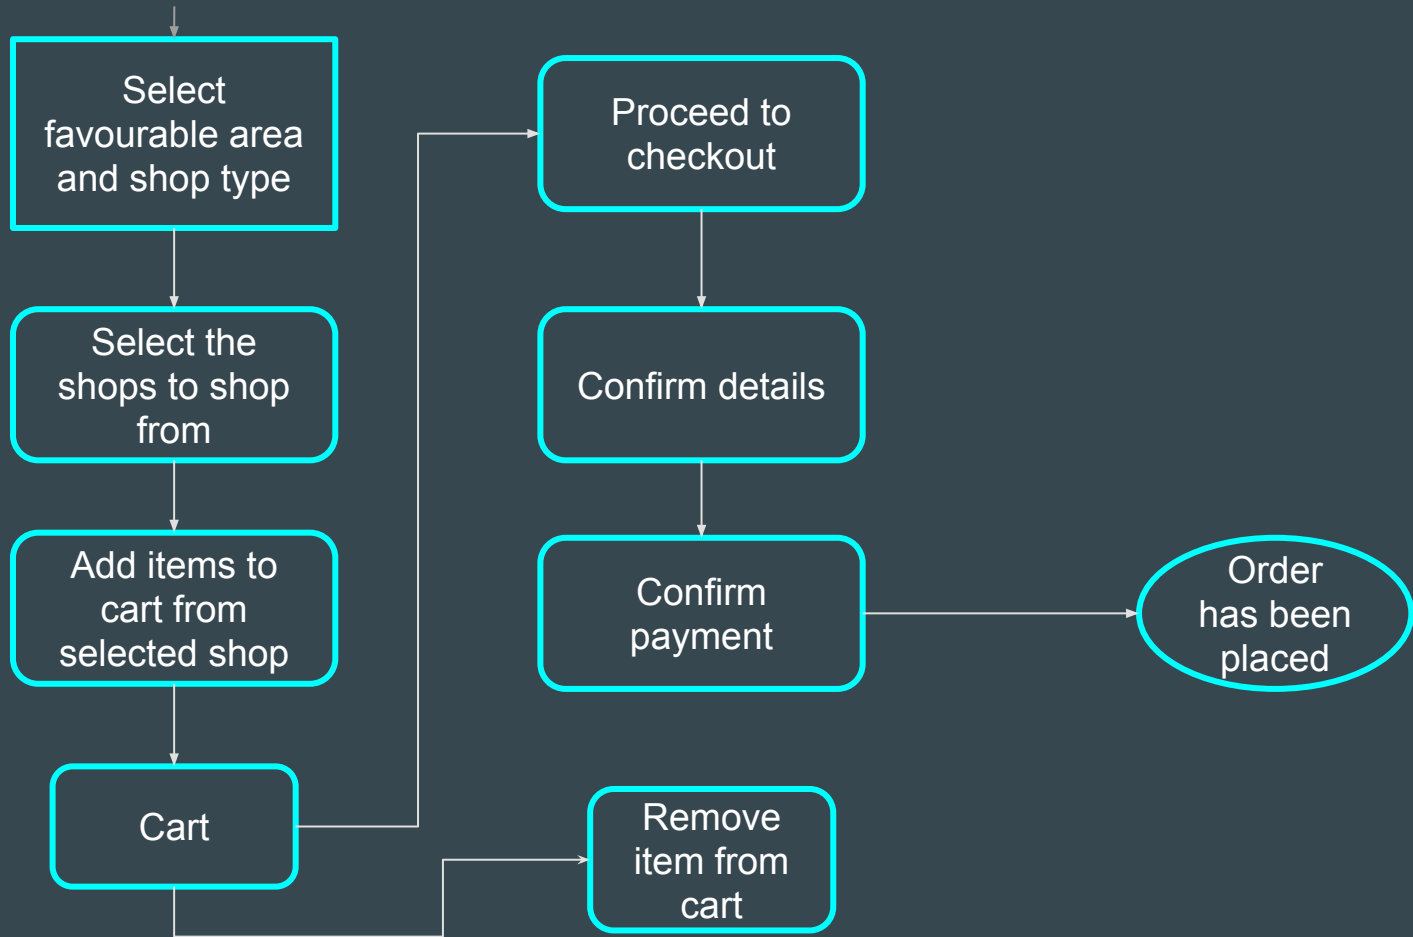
Select favourable area and shop type

Select the shops to shop from

Add items to cart from selected shop

Cart

Proceed to checkout

Confirm details

Confirm payment

Order has been placed

Remove item from cart